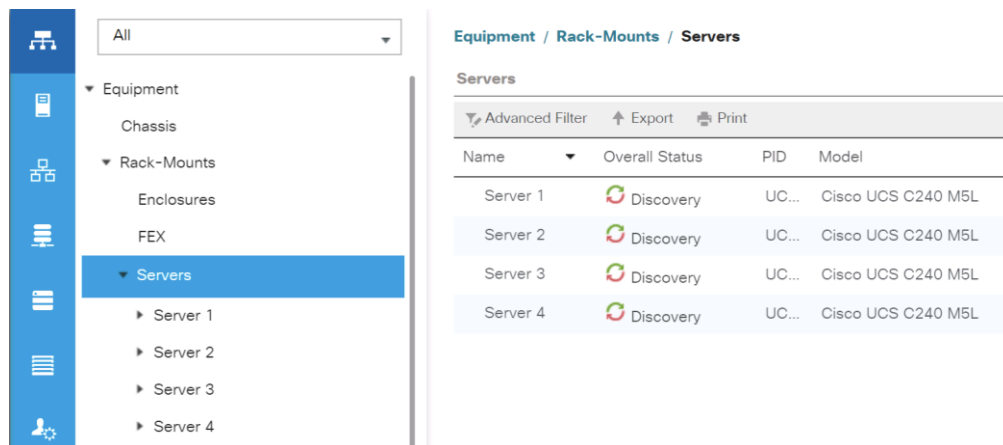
All

Equipment
Chassis
Rack-Mounts
Enclosures
FEX
Servers
Server 1
Server 2
Server 3
Server 4

Equipment / Rack-Mounts / Servers

Servers

Advanced Filter  Export  Print

| Name | Overall Status | PID | Model |
|---|---|---|---|
| Server 1 | Discovery | UC... | Cisco UCS C240 M5L |
| Server 2 | Discovery | UC... | Cisco UCS C240 M5L |
| Server 3 | Discovery | UC... | Cisco UCS C240 M5L |
| Server 4 | Discovery | UC... | Cisco UCS C240 M5L |